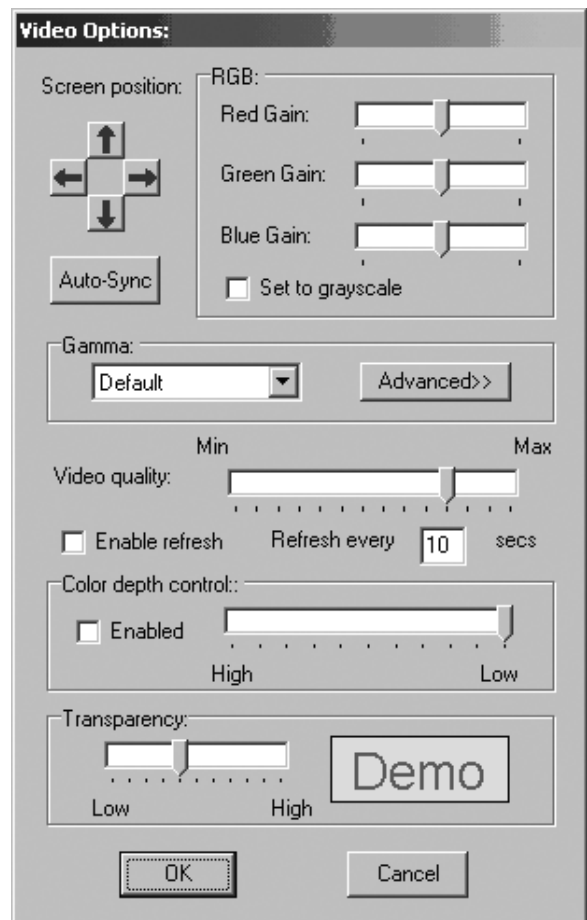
Video Options:

Screen position:

Auto-Sync

RGB:

Red Gain:

Green Gain:

Blue Gain:

Set to grayscale

Gamma:

Default

Advanced>>

Min

Max

Video quality:

Enable refresh

Refresh every

10

secs

Color depth control::

Enabled

High

Low

Transparency:

Low

High

Demo

OK

Cancel